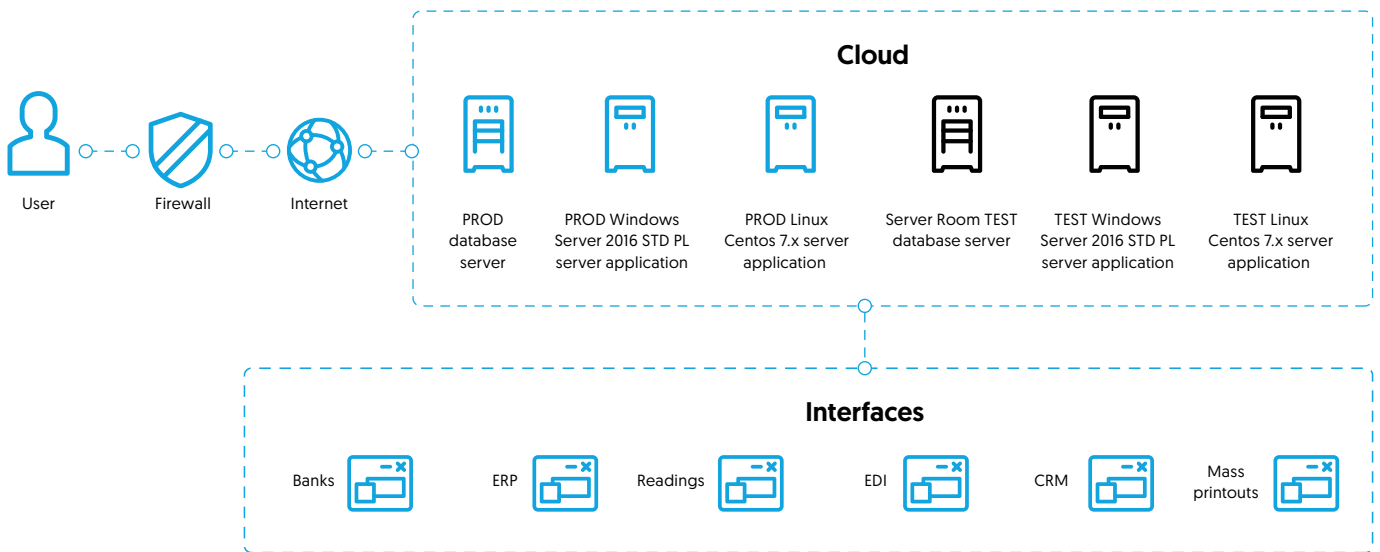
User

Firewall

Internet

Cloud

PROD database server

PROD Windows Server 2016 STD PL server application

PROD Linux Centos 7.x server application

Server Room TEST database server

TEST Windows Server 2016 STD PL server application

TEST Linux Centos 7.x server application

Interfaces

Banks

ERP

Readings

EDI

CRM

Mass printouts